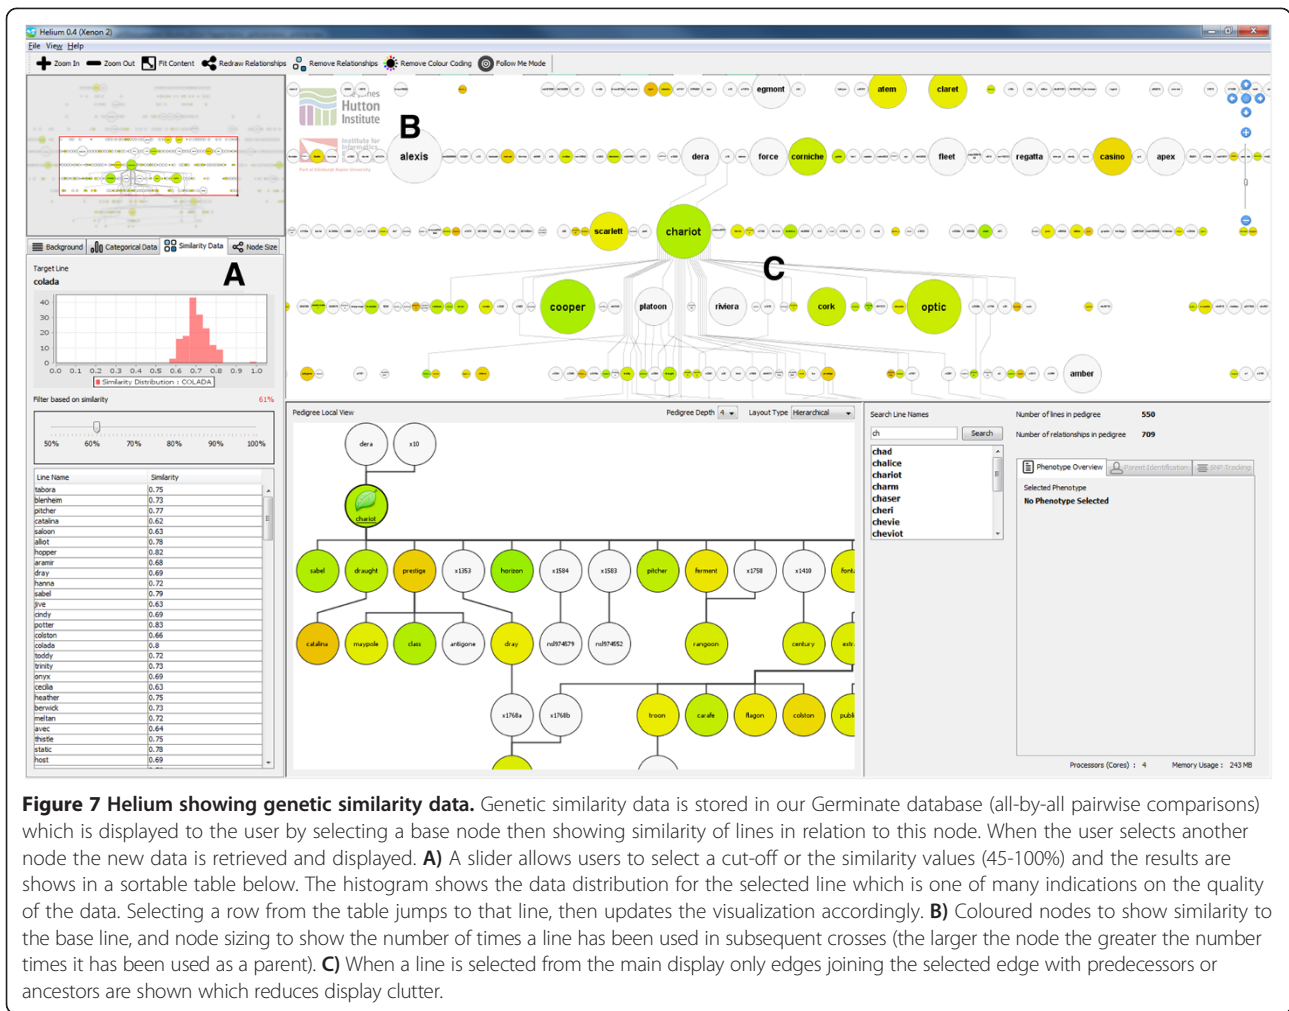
Helium 0.4 (Xenon 2)

File View Help

Zoom In Zoom Out Fit Content Redraw Relationships Remove Relationships Remove Colour Coding Follow Me Mode

Hutton Institute

B

alexis dera force corniche fleet regatta casino apex egmont atem claret

scarlett chariot

C

cooper platoon riviera cork optic

amber

Background Categorical Data Similarity Data Node Size

Target Line
colada

A

40 30 20 10 0
0.0 0.1 0.2 0.3 0.4 0.5 0.6 0.7 0.8 0.9 1.0
Similarity Distribution : COLADA

Filter based on similarity 61%

50% 60% 70% 80% 90% 100%

| Line Name | Similarity |
|---|---|
| tabora | 0.75 |
| blenheim | 0.73 |
| pitcher | 0.77 |
| catalina | 0.62 |
| saloon | 0.63 |
| alliot | 0.78 |
| hopper | 0.82 |
| aramir | 0.68 |
| dray | 0.69 |
| hanna | 0.72 |
| sabel | 0.79 |
| jive | 0.63 |
| cindy | 0.69 |
| potter | 0.83 |
| colston | 0.66 |
| colada | 0.8 |
| toddy | 0.72 |
| trinity | 0.73 |
| onyx | 0.69 |
| cecilia | 0.63 |
| heather | 0.75 |
| berwick | 0.73 |
| meltan | 0.72 |
| avec | 0.64 |
| thistle | 0.75 |
| static | 0.78 |
| host | 0.69 |

Pedigree Local View Pedigree Depth 4 Layout Type Hierarchical

dera x10 chariot sabel draught prestige x1353 horizon x1584 x1583 pitcher ferment x1758 x1410 catalina maypole class antigone dray nd974579 nd974652 rangoon century x1768a x1768b troon carafe flagon colston

Search Line Names
ch Search
chad chalice chariot charm chaser cheri chevie cheviot

Number of lines in pedigree 550
Number of relationships in pedigree 709

Phenotype Overview Parent Identification SNP Tracking
Selected Phenotype
No Phenotype Selected

Processors (Cores) : 4 Memory Usage : 243 MB

Figure 7 Helium showing genetic similarity data. Genetic similarity data is stored in our Germinate database (all-by-all pairwise comparisons) which is displayed to the user by selecting a base node then showing similarity of lines in relation to this node. When the user selects another node the new data is retrieved and displayed. A) A slider allows users to select a cut-off or the similarity values (45-100%) and the results are shows in a sortable table below. The histogram shows the data distribution for the selected line which is one of many indications on the quality of the data. Selecting a row from the table jumps to that line, then updates the visualization accordingly. B) Coloured nodes to show similarity to the base line, and node sizing to show the number of times a line has been used in subsequent crosses (the larger the node the greater the number times it has been used as a parent). C) When a line is selected from the main display only edges joining the selected edge with predecessors or ancestors are shown which reduces display clutter.